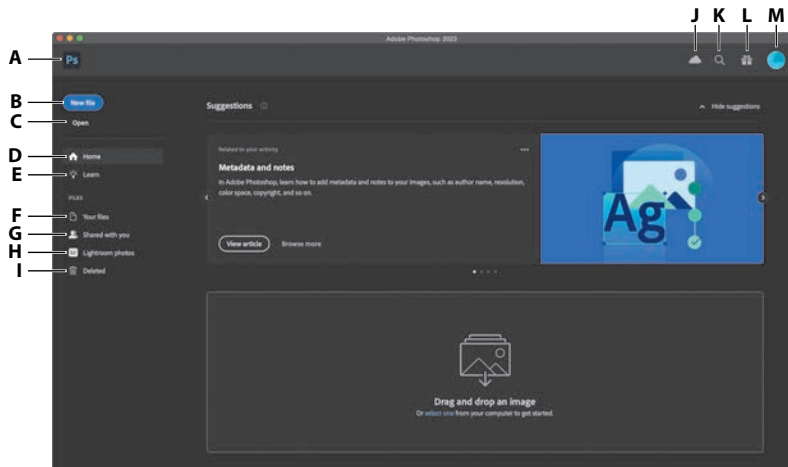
Adobe Photoshop 2023

J K L M

A Ps

B New file

C Open

D Home

E Learn

FILES

F Your files

G Shared with you

H Lightroom photos

I Deleted

Suggestions

Hide suggestions

Related to your activity

Metadata and notes

In Adobe Photoshop, learn how to add metadata and notes to your images, such as author name, resolution, color space, copyright, and so on.

View article Browse more

Ag

Drag and drop an image

Or select one from your computer to get started.